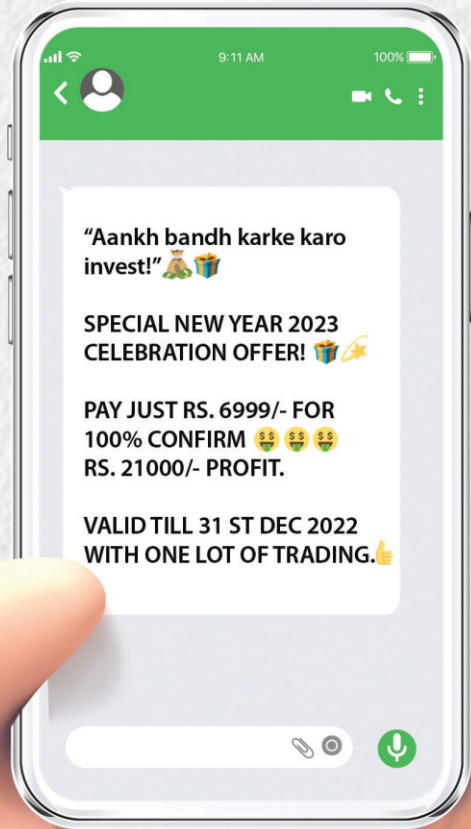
9:11 AM

100%

“Aankh bandh karke karo invest!”💰🎁

SPECIAL NEW YEAR 2023 CELEBRATION OFFER! 🎁💫

PAY JUST RS. 6999/- FOR 100% CONFIRM 🤑🤑🤑 RS. 21000/- PROFIT.

VALID TILL 31 ST DEC 2022 WITH ONE LOT OF TRADING.👍